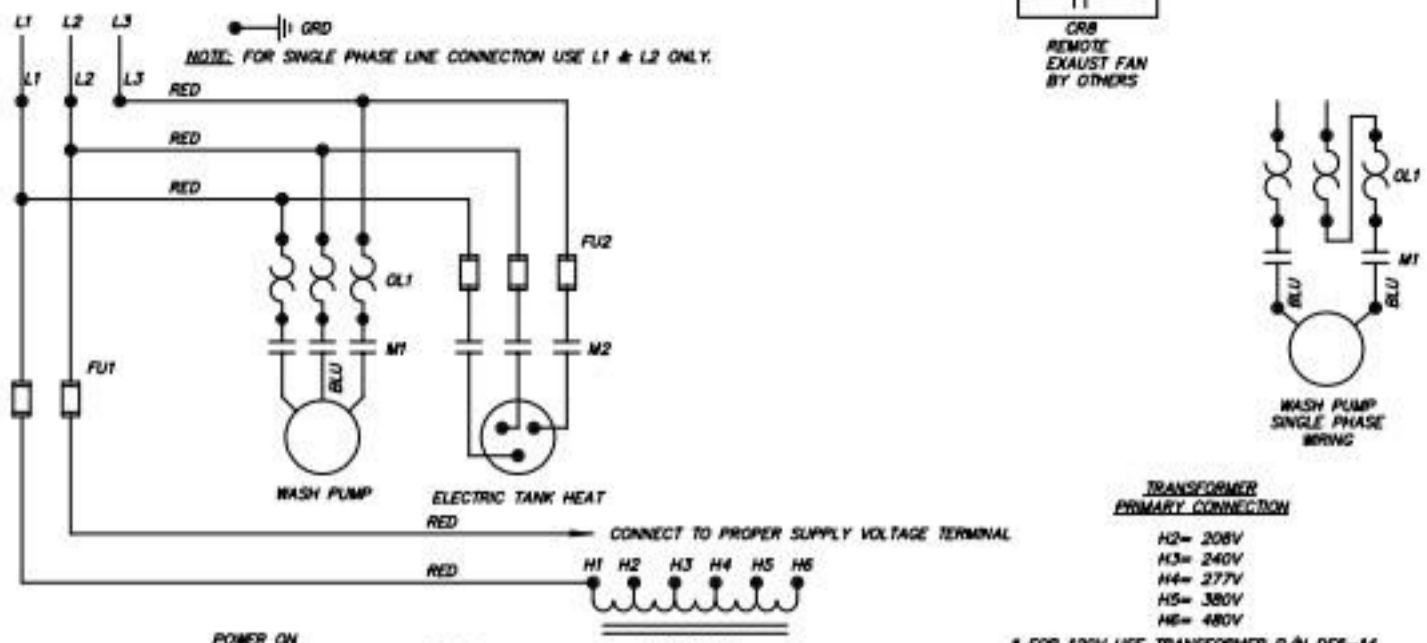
L1 L2 L3

GRD

NOTE: FOR SINGLE PHASE LINE CONNECTION USE L1 & L2 ONLY.

L1 L2 L3

RED

RED

RED

CR8
REMOTE
EXAUST FAN
BY OTHERS

OL1

M1

BLU

WASH PUMP

FU2

M2

ELECTRIC TANK HEAT

FU1

OL1

M1

BLU

BLU

WASH PUMP
SINGLE PHASE
WIRING

RED

CONNECT TO PROPER SUPPLY VOLTAGE TERMINAL

RED

H1 H2 H3 H4 H5 H6

TRANSFORMER
PRIMARY CONNECTION

H2= 208V
H3= 240V
H4= 277V
H5= 380V
H6= 480V

POWER ON

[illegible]